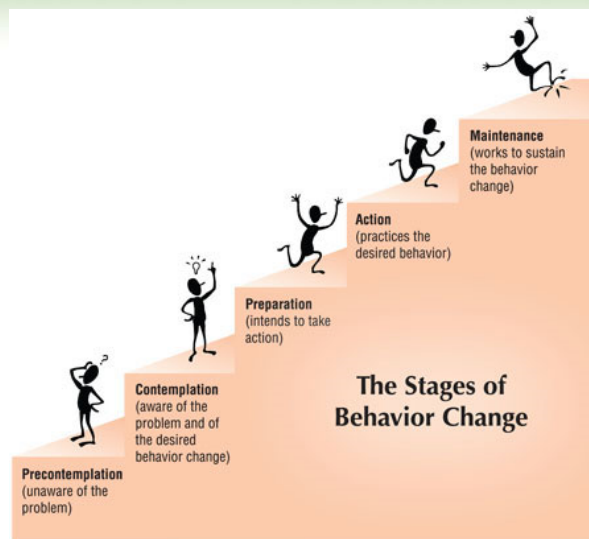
Maintenance
(works to sustain the behavior change)

Action
(practices the desired behavior)

Preparation
(intends to take action)

Contemplation
(aware of the problem and of the desired behavior change)

Precontemplation
(unaware of the problem)

The Stages of Behavior Change